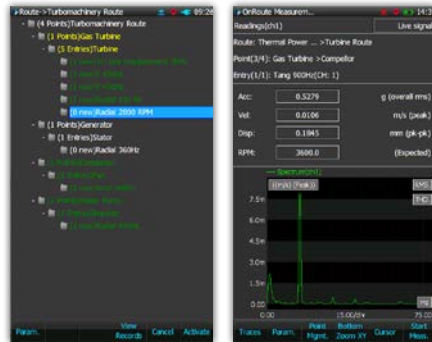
Route->Turbomachinery Route
09:26
(4 Points)Turbomachinery Route
(1 Points)Gas Turbine
(5 Entries)Turbine
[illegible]
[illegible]
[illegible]
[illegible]
[0 new]Radial 2800 RPM
(1 Points)Generator
(1 Entries)Stator
[0 new]Radial 360Hz
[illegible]
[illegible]
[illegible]
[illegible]
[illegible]
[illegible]
Param.
View Records
Cancel
Activate

OnRoute Measurem...
14:3
Readings(ch1)
Live signal
Route: Thermal Power ... >Turbine Route
Point(3/4): Gas Turbine >Compelfor
Entry(1/1): Tang 900Hz(CH: 1)
Acc:
0.5279
g (overall rms)
Vel:
0.0106
m/s (peak)
Disp:
0.1845
mm (pk-pk)
RPM:
3600.0
(Expected)
Spectrum(ch1)
(Hz)(Peak)
RMS
THD
7.5m
6.0m
4.5m
3.0m
1.5m
0.00
0.00
15.00/div
75.00
Hz
Traces
Param.
Point Mgmt.
Bottom Zoom XY
Cursor
Start Meas.